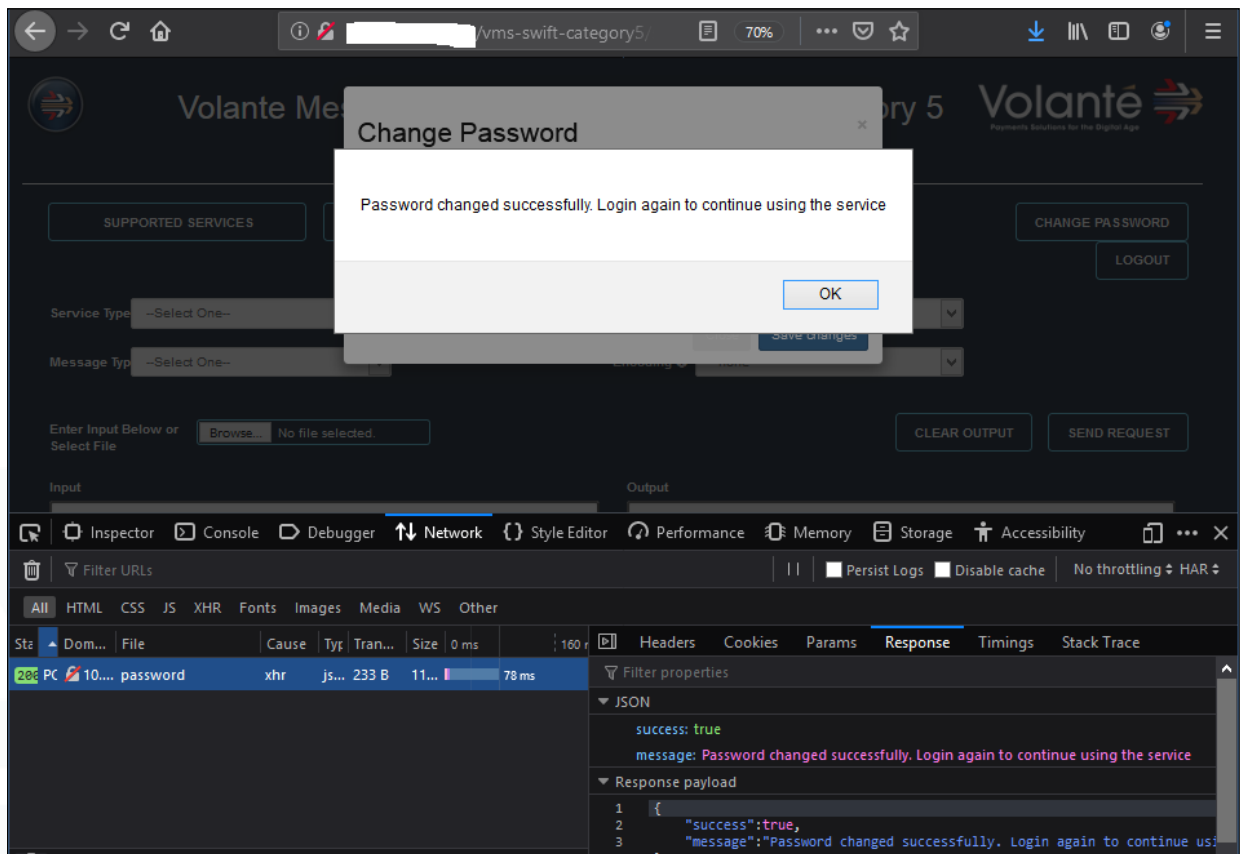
/vms-swift-category5/

70%

Volante Mes

ory 5

Volanté
Payments Solutions for the Digital Age

Change Password

×

Password changed successfully. Login again to continue using the service

OK

SUPPORTED SERVICES

CHANGE PASSWORD

LOGOUT

Service Type --Select One--

Message Typ --Select One--

Save changes

Enter Input Below or Select File

Browse... No file selected.

CLEAR OUTPUT

SEND REQUEST

Input

Output

Inspector Console Debugger Network Style Editor Performance Memory Storage Accessibility

Filter URLs

Persist Logs Disable cache No throttling HAR

All HTML CSS JS XHR Fonts Images Media WS Other

| Sta | Dom... | File | Cause | Typ | Tran... | Size | 0 ms | 160 |
|---|---|---|---|---|---|---|---|---|
| 200 PC | 10.... | password | xhr | js... | 233 B | 11... | 78 ms | |

Headers Cookies Params Response Timings Stack Trace

Filter properties

JSON

success: true

message: Password changed successfully. Login again to continue using the service

Response payload

1 {
2 "success":true,
3 "message":"Password changed successfully. Login again to continue us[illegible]